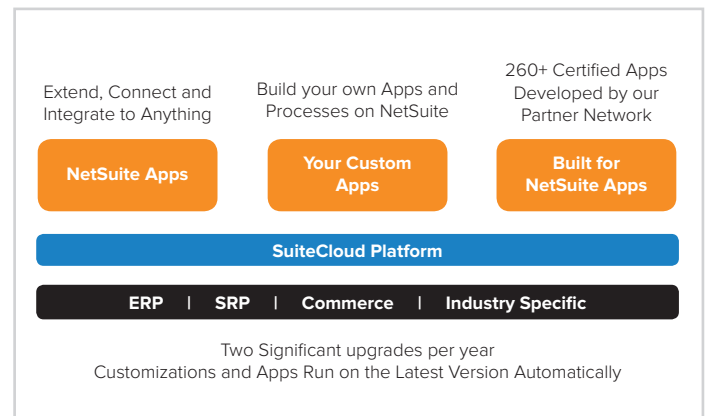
Extend, Connect and Integrate to Anything

NetSuite Apps

Build your own Apps and Processes on NetSuite

Your Custom Apps

260+ Certified Apps Developed by our Partner Network

Built for NetSuite Apps

SuiteCloud Platform

ERP | SRP | Commerce | Industry Specific

Two Significant upgrades per year
Customizations and Apps Run on the Latest Version Automatically